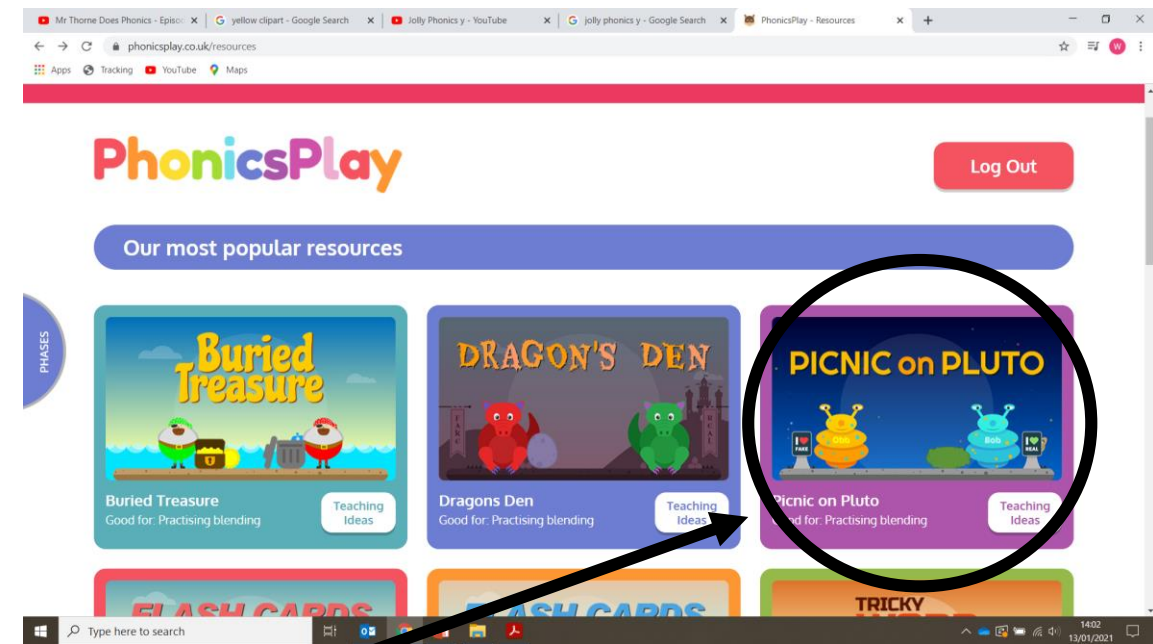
Mr Thorne Does Phonics - Episo
yellow clipart - Google Search
Jolly Phonics y - YouTube
jolly phonics y - Google Search
PhonicsPlay - Resources

phonicsplay.co.uk/resources

Apps Tracking YouTube Maps

PhonicsPlay

Log Out

Our most popular resources

PHASES

Buried Treasure

Buried Treasure
Good for: Practising blending

Teaching Ideas

DRAGON'S DEN

Dragons Den
Good for: Practising blending

Teaching Ideas

PICNIC on PLUTO

Obb

Bob

Picnic on Pluto
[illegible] for: Practising blending

Teaching Ideas

FLASH CARDS

FLASH CARDS

TRICKY

Type here to search

14:02
13/01/2021